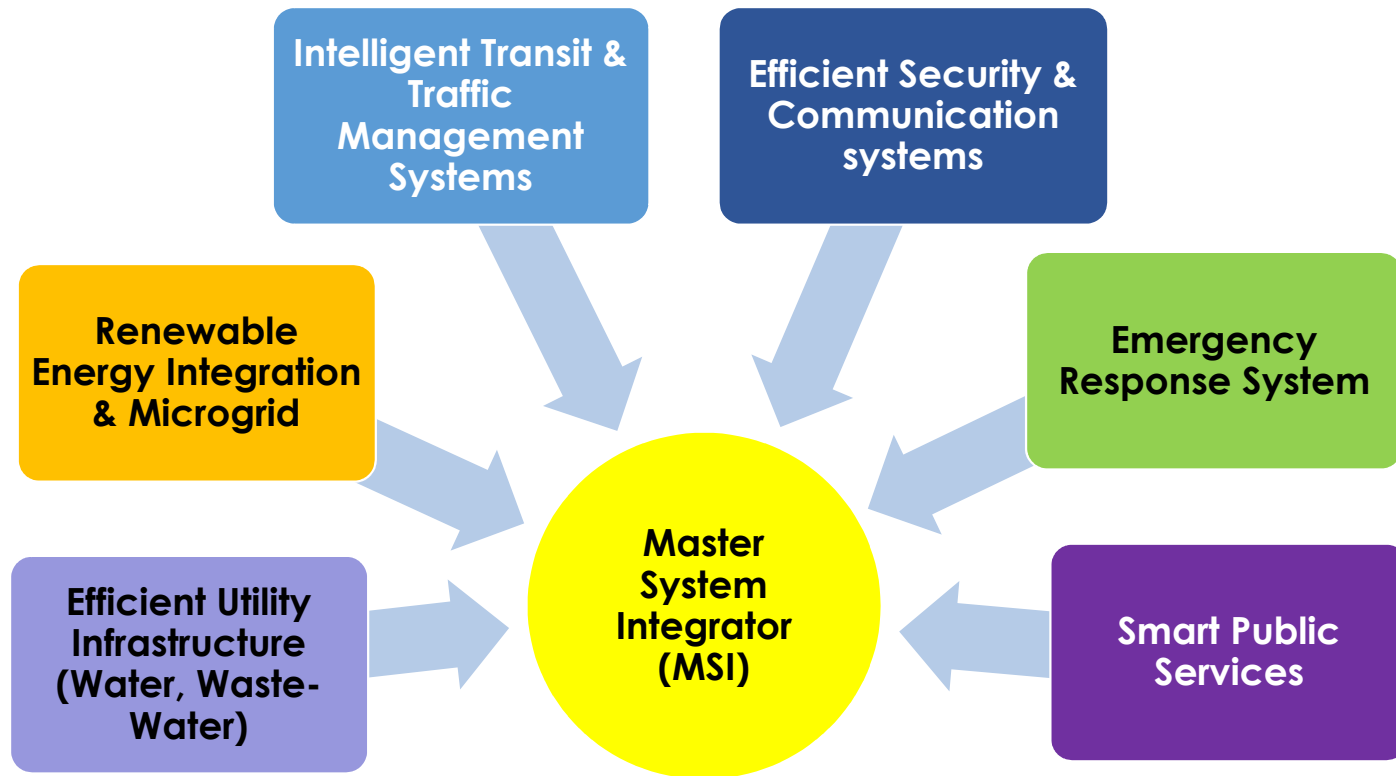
Intelligent Transit & Traffic Management Systems

Efficient Security & Communication systems

Renewable Energy Integration & Microgrid

Emergency Response System

Master System Integrator (MSI)

Efficient Utility Infrastructure (Water, Waste-Water)

Smart Public Services